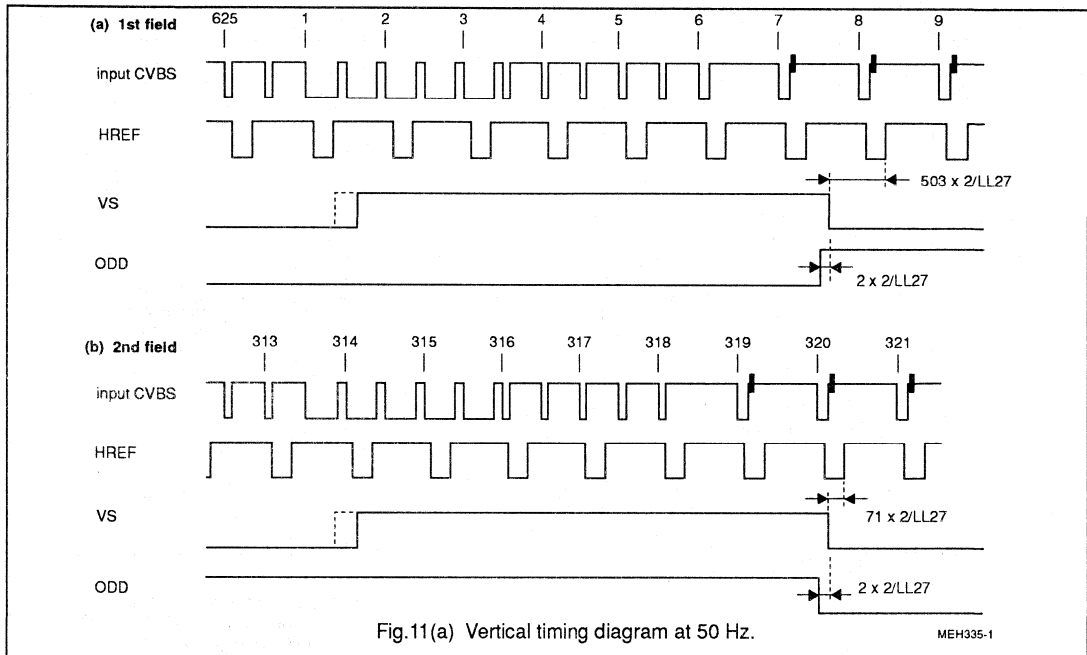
(a) 1st field

625 1 2 3 4 5 6 7 8 9

input CVBS

HREF

VS

503 x 2/LL27

ODD

2 x 2/LL27

(b) 2nd field

313 314 315 316 317 318 319 320 321

input CVBS

HREF

VS

71 x 2/LL27

ODD

2 x 2/LL27

Fig.11(a) Vertical timing diagram at 50 Hz.

MEH335-1